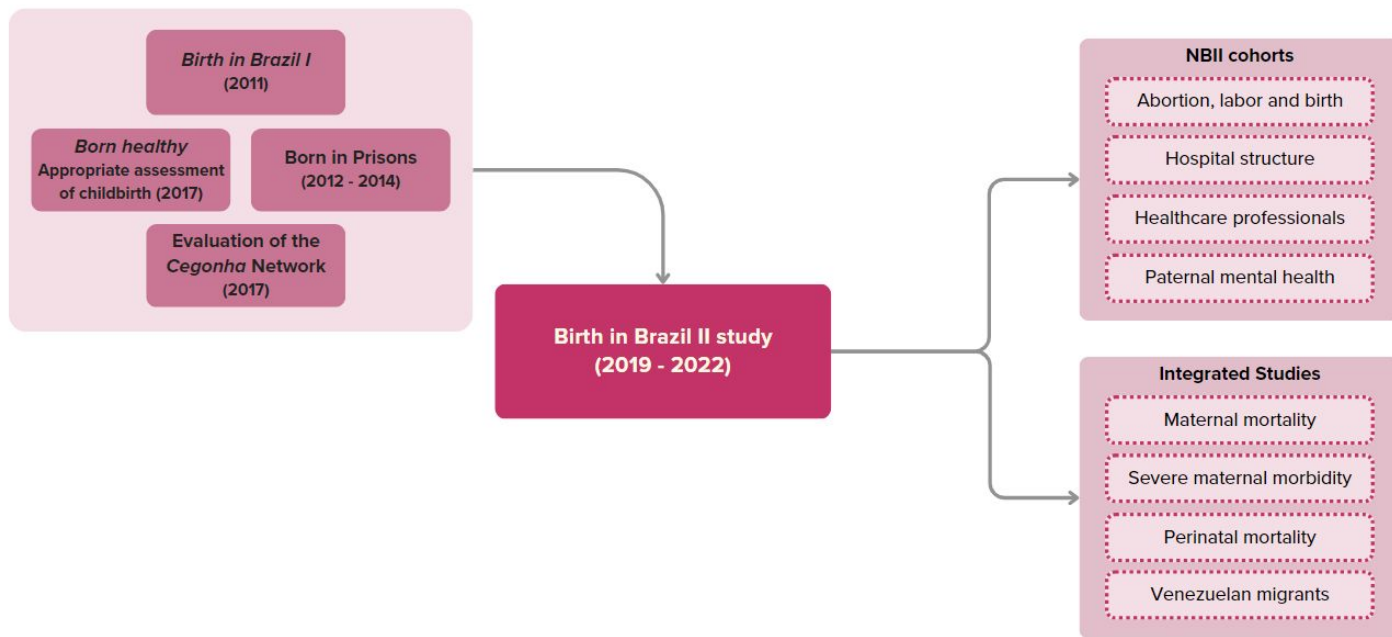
Birth in Brazil I
(2011)

Born healthy
Appropriate assessment of childbirth (2017)

Born in Prisons
(2012 - 2014)

Evaluation of the Cegonha Network
(2017)

Birth in Brazil II study
(2019 - 2022)

NBII cohorts

Abortion, labor and birth

Hospital structure

Healthcare professionals

Paternal mental health

Integrated Studies

Maternal mortality

Severe maternal morbidity

Perinatal mortality

Venezuelan migrants